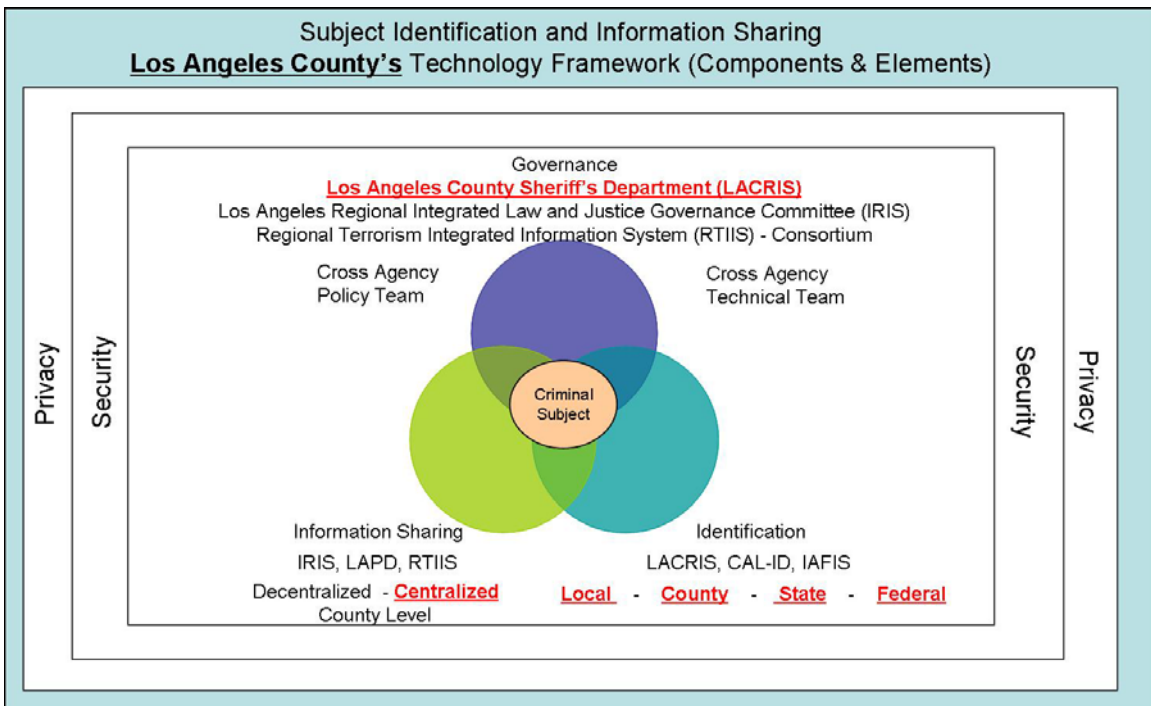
Subject Identification and Information Sharing
Los Angeles County's Technology Framework (Components & Elements)

Privacy

Security

Governance
Los Angeles County Sheriff's Department (LACRIS)
Los Angeles Regional Integrated Law and Justice Governance Committee (IRIS)
Regional Terrorism Integrated Information System (RTIIS) - Consortium

Cross Agency
Policy Team

Cross Agency
Technical Team

Criminal
Subject

Information Sharing
IRIS, LAPD, RTIIS
Decentralized - Centralized
County Level

Identification
LACRIS, CAL-ID, IAFIS
Local - County - State - Federal

Security

Privacy